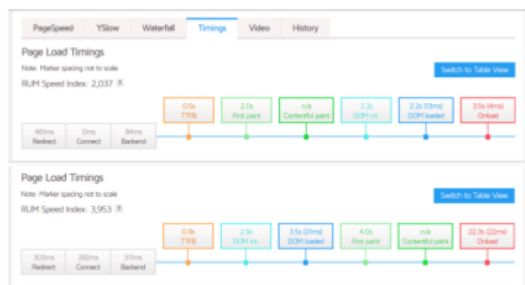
PageSpeed YSlow Waterfall Timings Video History

Page Load Timings

Note: Marker spacing not to scale

RUM Speed Index: 2,037 ?

Switch to Table View

0.1s TTFB

2.0s First paint

n/a Contentful paint

2.2s DOM int.

2.2s (19ms) DOM loaded

3.5s (4ms) Onload

465ms Redirect

0ms Connect

84ms Backend

Page Load Timings

Note: Marker spacing not to scale

RUM Speed Index: 3,953 ?

Switch to Table View

0.9s TTFB

2.9s DOM int.

3.5s (25ms) DOM loaded

4.0s First paint

n/a Contentful paint

22.3s (22ms) Onload

303ms Redirect

282ms Connect

311ms Backend